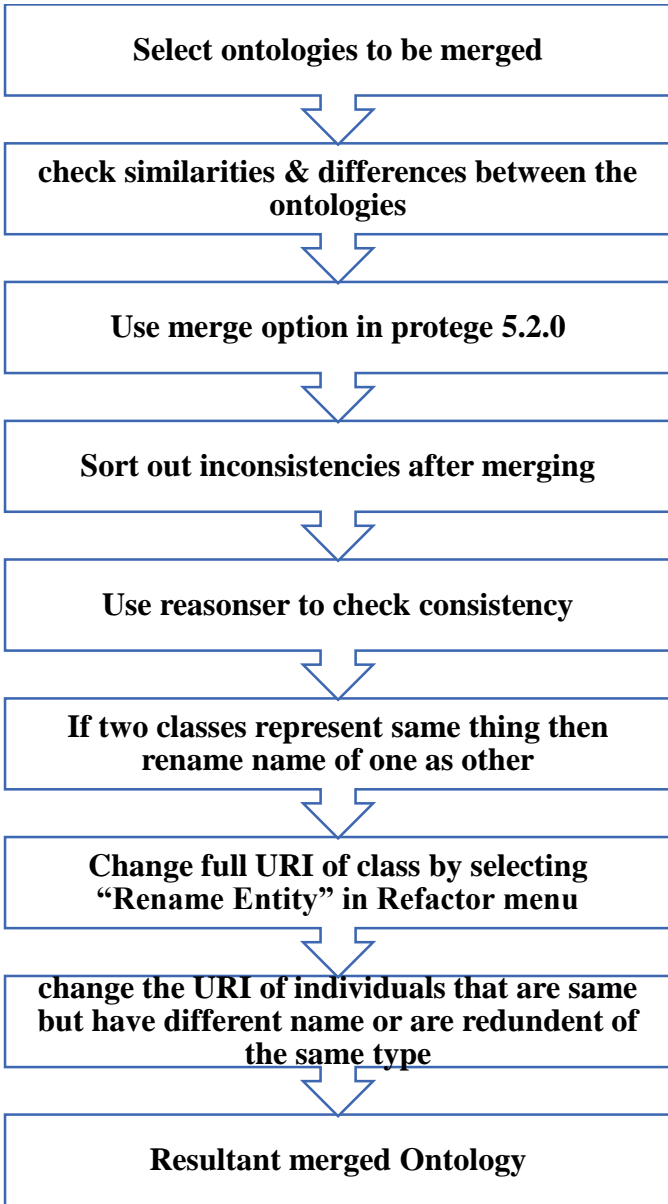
Select ontologies to be merged

check similarities & differences between the ontologies

Use merge option in protege 5.2.0

Sort out inconsistencies after merging

Use reasonser to check consistency

If two classes represent same thing then rename name of one as other

Change full URI of class by selecting "Rename Entity" in Refactor menu

change the URI of individuals that are same but have different name or are redundent of the same type

Resultant merged Ontology